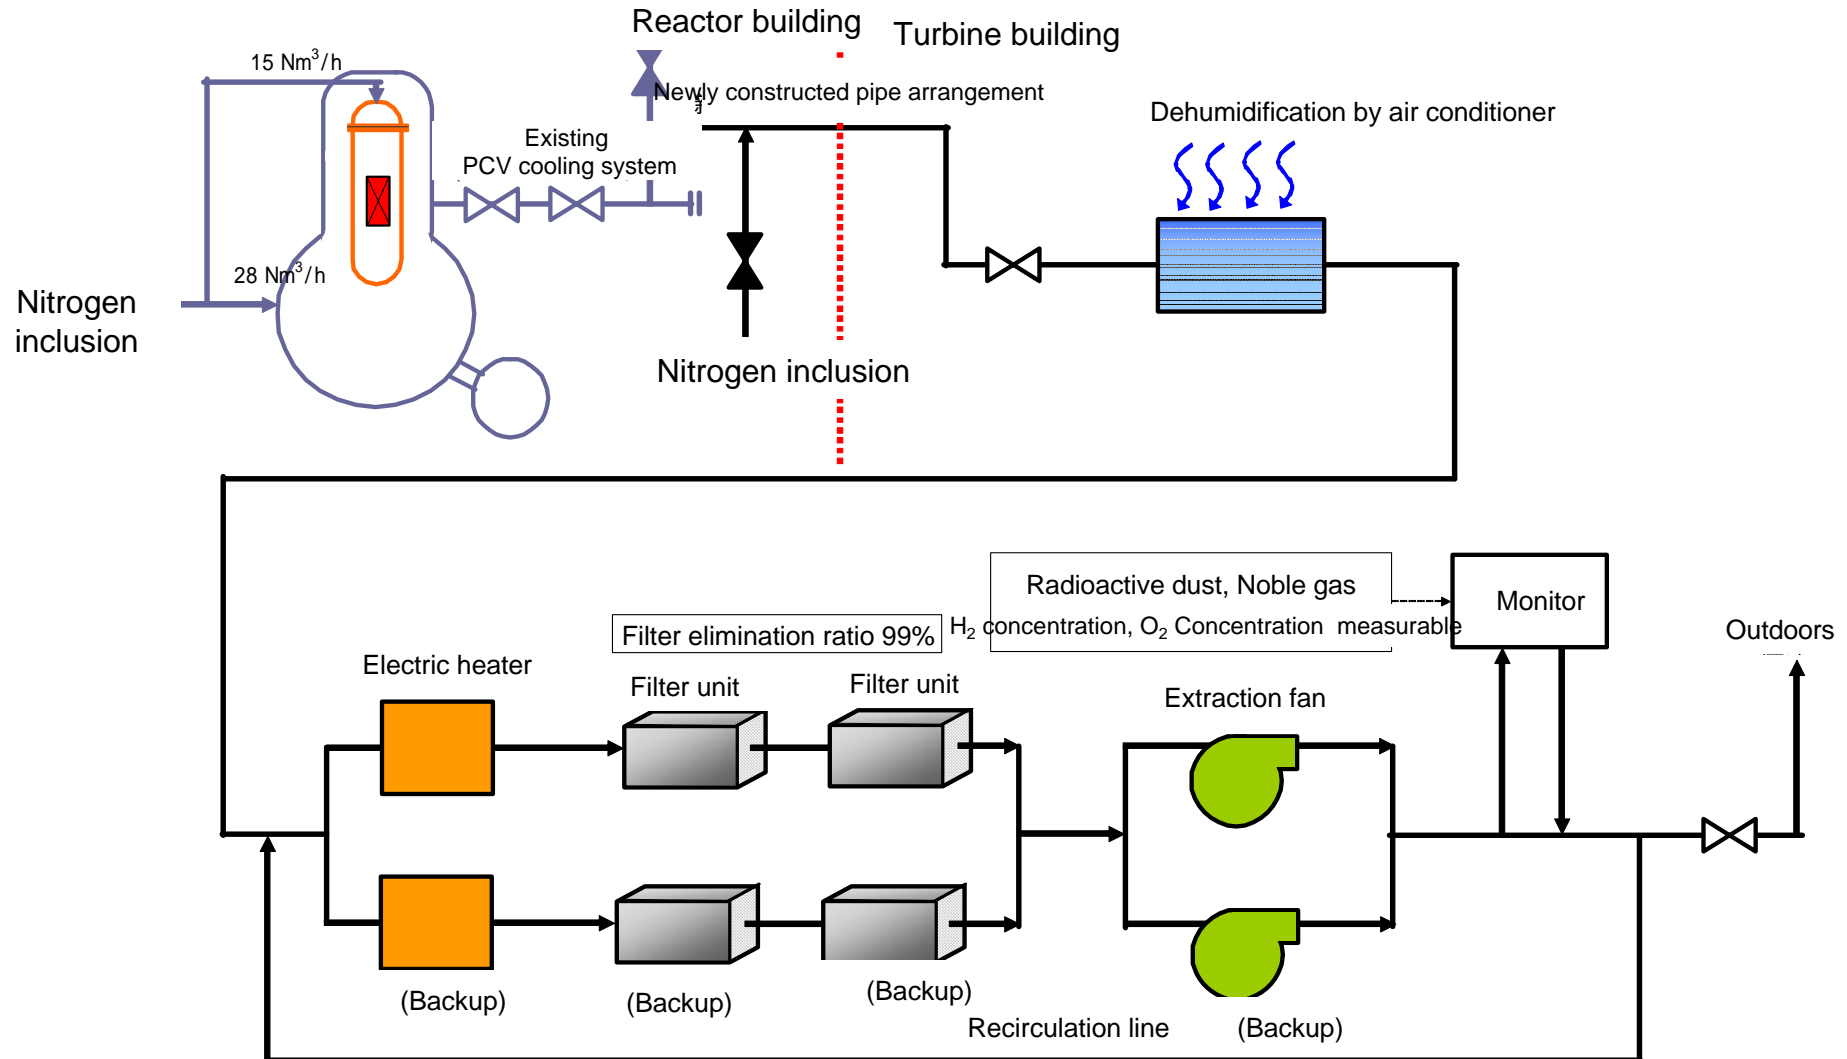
Reactor building

Turbine building

15 Nm$^3$/h

Newly constructed pipe arrangement

Existing PCV cooling system

Dehumidification by air conditioner

28 Nm$^3$/h

Nitrogen inclusion

Nitrogen inclusion

Radioactive dust, Noble gas

H$_2$ concentration, O$_2$ Concentration measurable

Monitor

Filter elimination ratio 99%

Outdoors

Electric heater

Filter unit

Filter unit

Extraction fan

(Backup)

(Backup)

(Backup)

Recirculation line

(Backup)